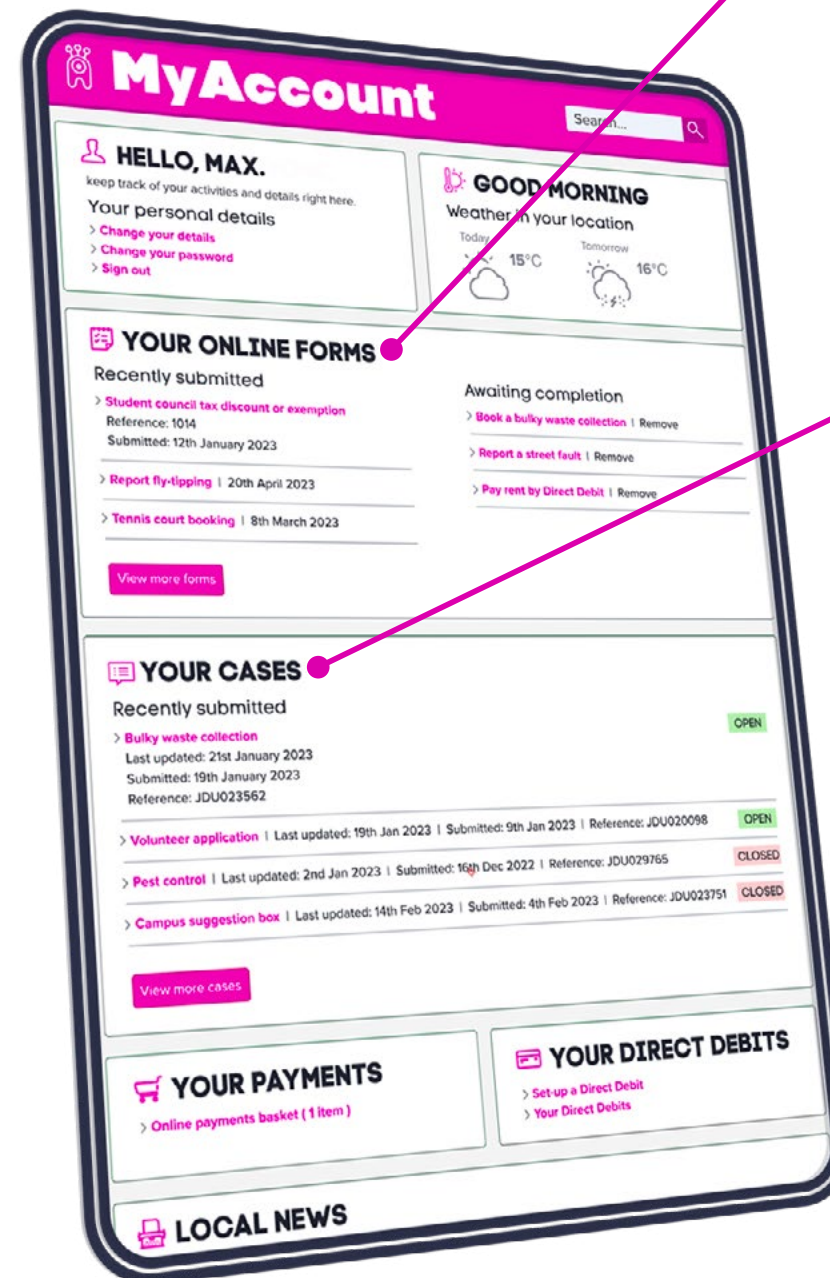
MyAccount

Search...

HELLO, MAX.

keep track of your activities and details right here.

Your personal details

> Change your details
> Change your password
> Sign out

GOOD MORNING

Weather in your location

Today 15°C

Tomorrow 16°C

YOUR ONLINE FORMS

Recently submitted

> Student council tax discount or exemption
Reference: 1014
Submitted: 12th January 2023

> Report fly-tipping | 20th April 2023

> Tennis court booking | 8th March 2023

View more forms

Awaiting completion

> Book a bulky waste collection | Remove

> Report a street fault | Remove

> Pay rent by Direct Debit | Remove

YOUR CASES

Recently submitted

> Bulky waste collection
Last updated: 21st January 2023
Submitted: 19th January 2023
Reference: JDU023562

OPEN

> Volunteer application | Last updated: 19th Jan 2023 | Submitted: 9th Jan 2023 | Reference: JDU020098 OPEN

> Pest control | Last updated: 2nd Jan 2023 | Submitted: 16th Dec 2022 | Reference: JDU029765 CLOSED

> Campus suggestion box | Last updated: 14th Feb 2023 | Submitted: 4th Feb 2023 | Reference: JDU023751 CLOSED

View more cases

YOUR PAYMENTS

> Online payments basket ( 1 item )

YOUR DIRECT DEBITS

> Set-up a Direct Debit
> Your Direct Debits

LOCAL NEWS